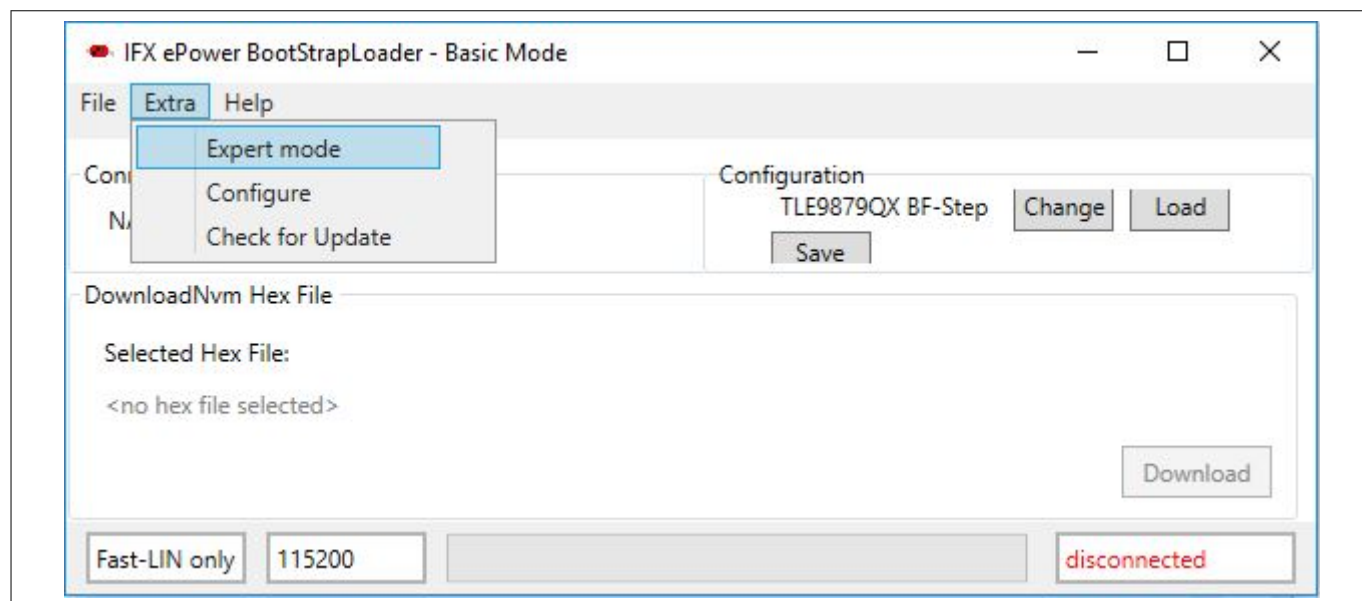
IFX ePower BootStrapLoader - Basic Mode

File Extra Help

Expert mode
Configure
Check for Update

Con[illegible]
N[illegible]

Configuration
TLE9879QX BF-Step Change Load
Save

DownloadNvm Hex File

Selected Hex File:

<no hex file selected>

Download

Fast-LIN only 115200 disconnected